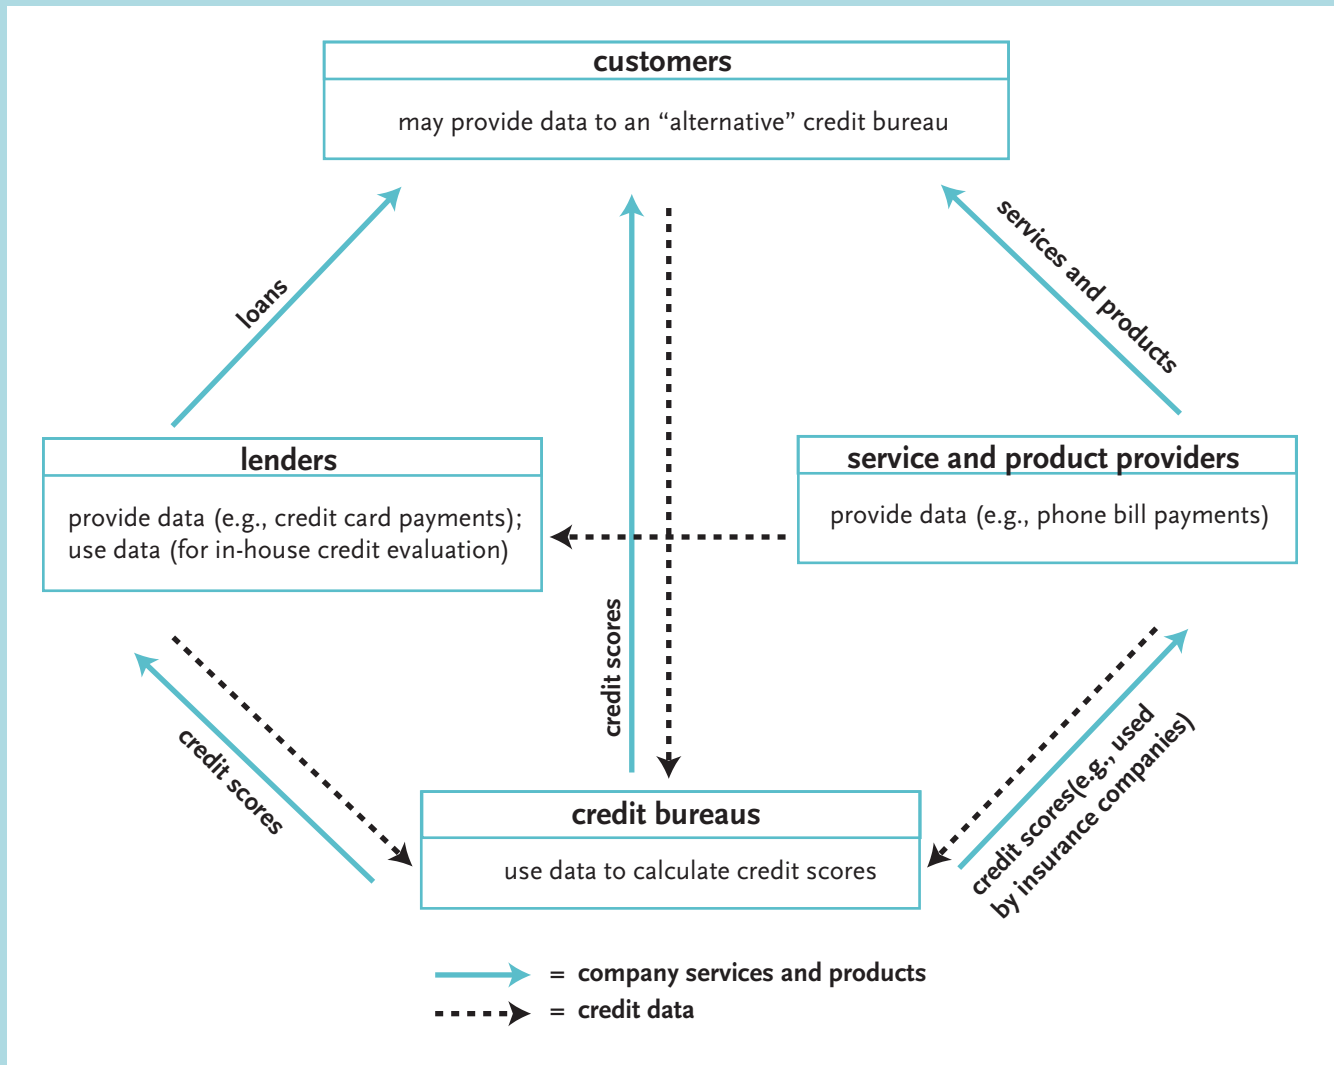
customers

may provide data to an “alternative” credit bureau

loans

services and products

lenders

provide data (e.g., credit card payments); use data (for in-house credit evaluation)

service and product providers

provide data (e.g., phone bill payments)

credit scores

credit scores

credit scores(e.g., used by insurance companies)

credit bureaus

use data to calculate credit scores

= company services and products

= credit data